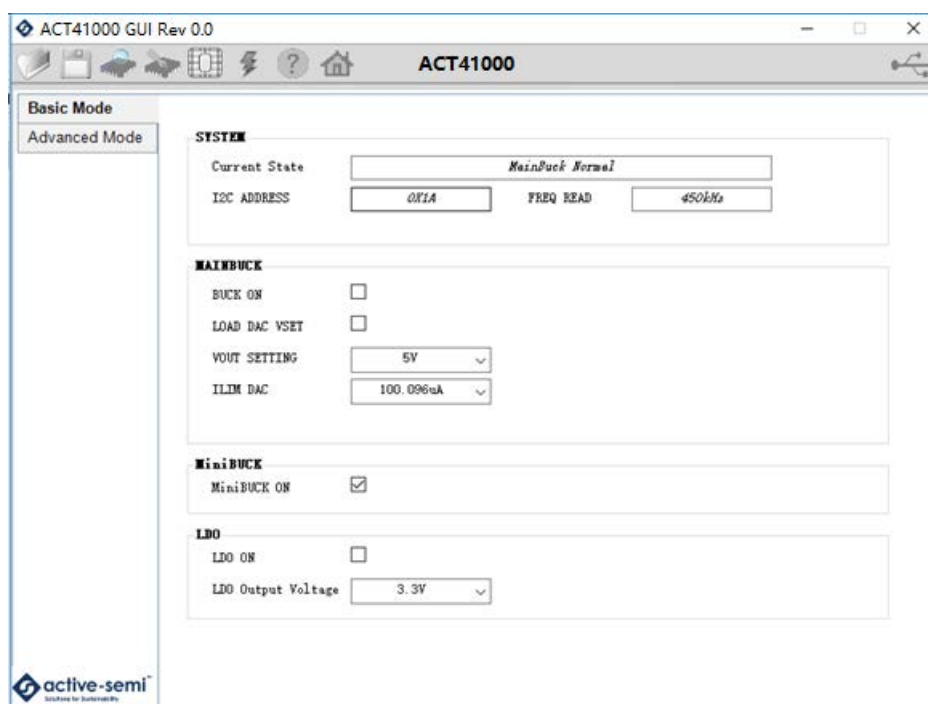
ACT41000 GUI Rev 0.0

ACT41000

Basic Mode
Advanced Mode

SYSTEM
Current State MainBuck Normal
I2C ADDRESS 0X1A FREQ READ 450kHz

MAINBUCK
BUCK ON
LOAD DAC VSET
VOUT SETTING 5V
ILIM DAC 100.096uA

MiniBUCK
MiniBUCK ON

LDO
LDO ON
LDO Output Voltage 3.3V

active-semi
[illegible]